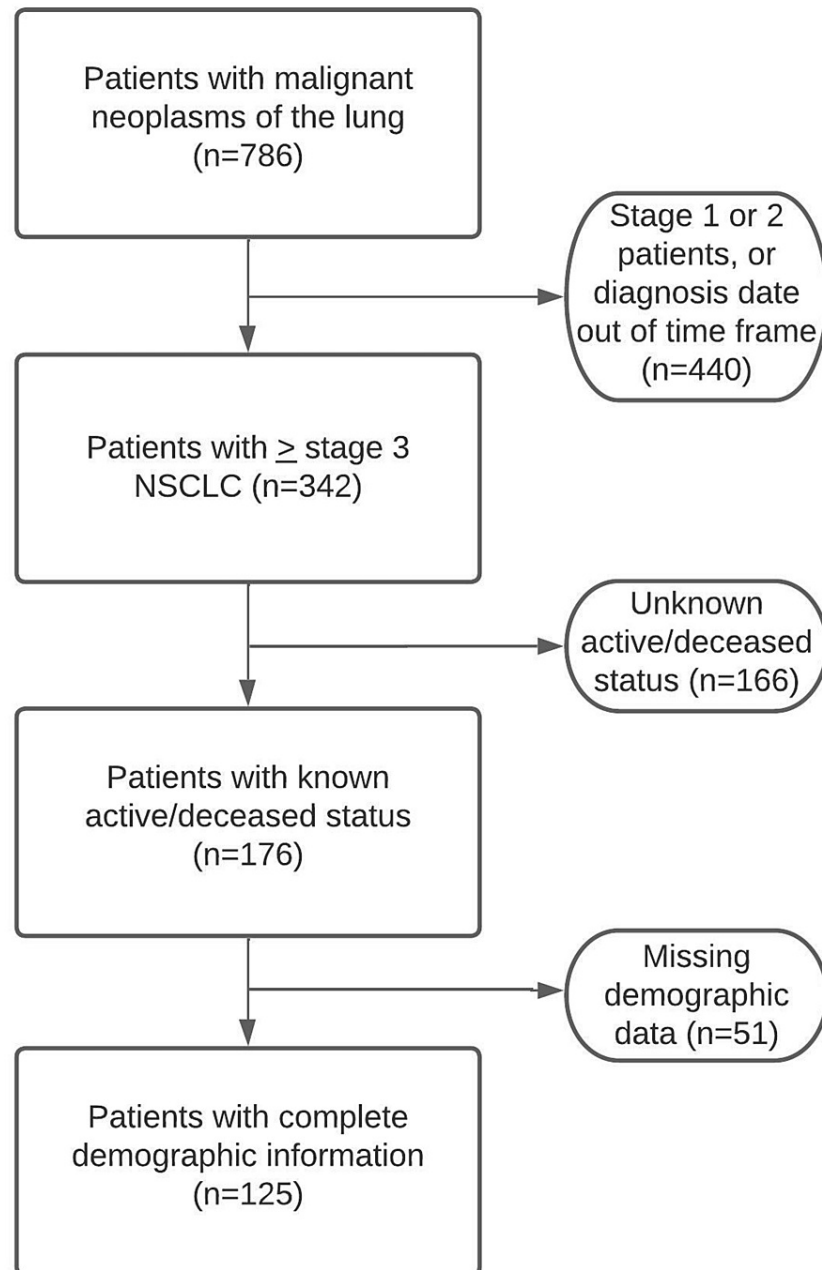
Patients with malignant neoplasms of the lung (n=786)

Stage 1 or 2 patients, or diagnosis date out of time frame (n=440)

Patients with $\geq$ stage 3 NSCLC (n=342)

Unknown active/deceased status (n=166)

Patients with known active/deceased status (n=176)

Missing demographic data (n=51)

Patients with complete demographic information (n=125)